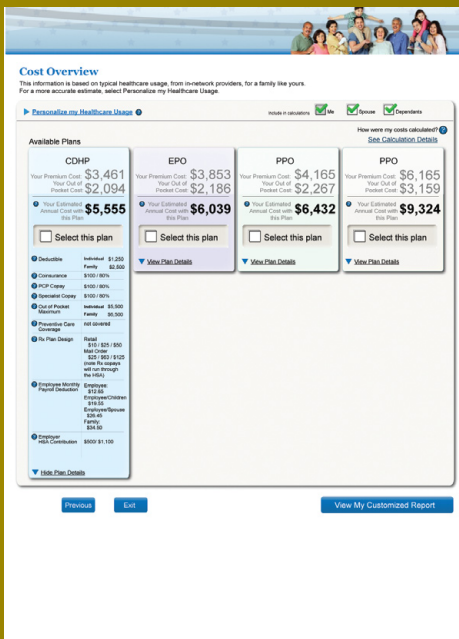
Cost Overview
This information is based on typical healthcare usage, from in-network providers, for a family like yours. For a more accurate estimate, select Personalize my Healthcare Usage.

Personalize my Healthcare Usage

Include in calculations Me Spouse Dependants

How were my costs calculated?
See Calculation Details

Available Plans

| CDHP | EPO | PPO | PPO |
|---|---|---|---|
| Your Premium Cost: $3,461 Your Out of Pocket Cost: $2,094 | Your Premium Cost: $3,853 Your Out of Pocket Cost: $2,186 | Your Premium Cost: $4,165 Your Out of Pocket Cost: $2,267 | Your Premium Cost: $6,165 Your Out of Pocket Cost: $3,159 |
| Your Estimated Annual Cost with this Plan $5,555 | Your Estimated Annual Cost with this Plan $6,039 | Your Estimated Annual Cost with this Plan $6,432 | Your Estimated Annual Cost with this Plan $9,324 |
| Select this plan | Select this plan | Select this plan | Select this plan |
| | View Plan Details | View Plan Details | View Plan Details |

| | |
|---|---|
| Deductible | Individual $1,250 Family $2,500 |
| Coinsurance | $100 / 80% |
| PCP Copay | $100 / 80% |
| Specialist Copay | $100 / 80% |
| Out of Pocket Maximum | Individual $5,500 Family $6,500 |
| Preventive Care Coverage | not covered |
| Rx Plan Design | Retail $10 / $25 / $50 Mail Order $25 / $63 / $125 (note Rx copays will run through the HSA) |
| Employee Monthly Payroll Deduction | Employee: $12.95 Employee/Children $19.55 Employee/Spouse $26.45 Family: $34.50 |
| Employer HSA Contribution | $500/ $1,100 |

Hide Plan Details

Previous Exit View My Customized Report